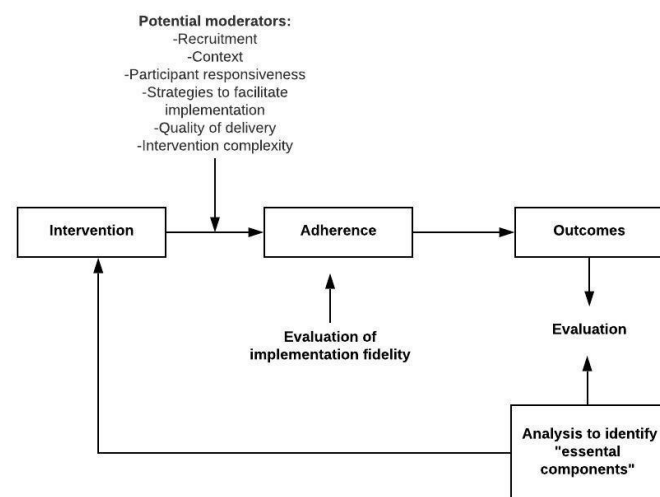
Potential moderators:
-Recruitment
-Context
-Participant responsiveness
-Strategies to facilitate implementation
-Quality of delivery
-Intervention complexity

Intervention

Adherence

Outcomes

Evaluation of implementation fidelity

Evaluation

Analysis to identify "essental components"